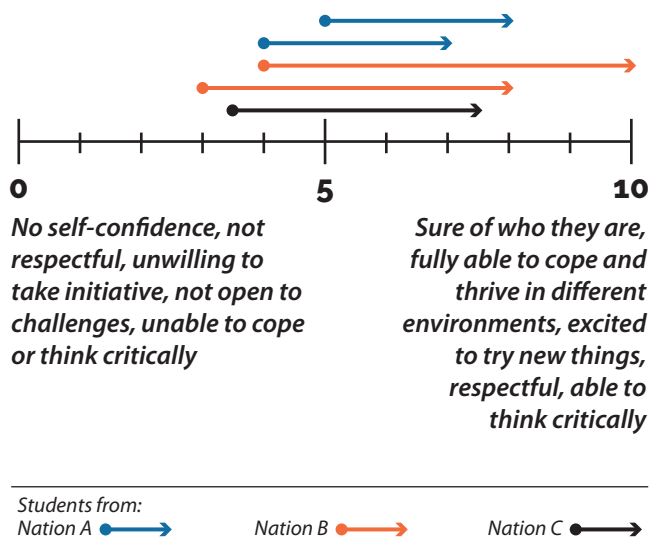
0

5

10

No self-confidence, not respectful, unwilling to take initiative, not open to challenges, unable to cope or think critically

Sure of who they are, fully able to cope and thrive in different environments, excited to try new things, respectful, able to think critically

Students from:
Nation A

Nation B

Nation C